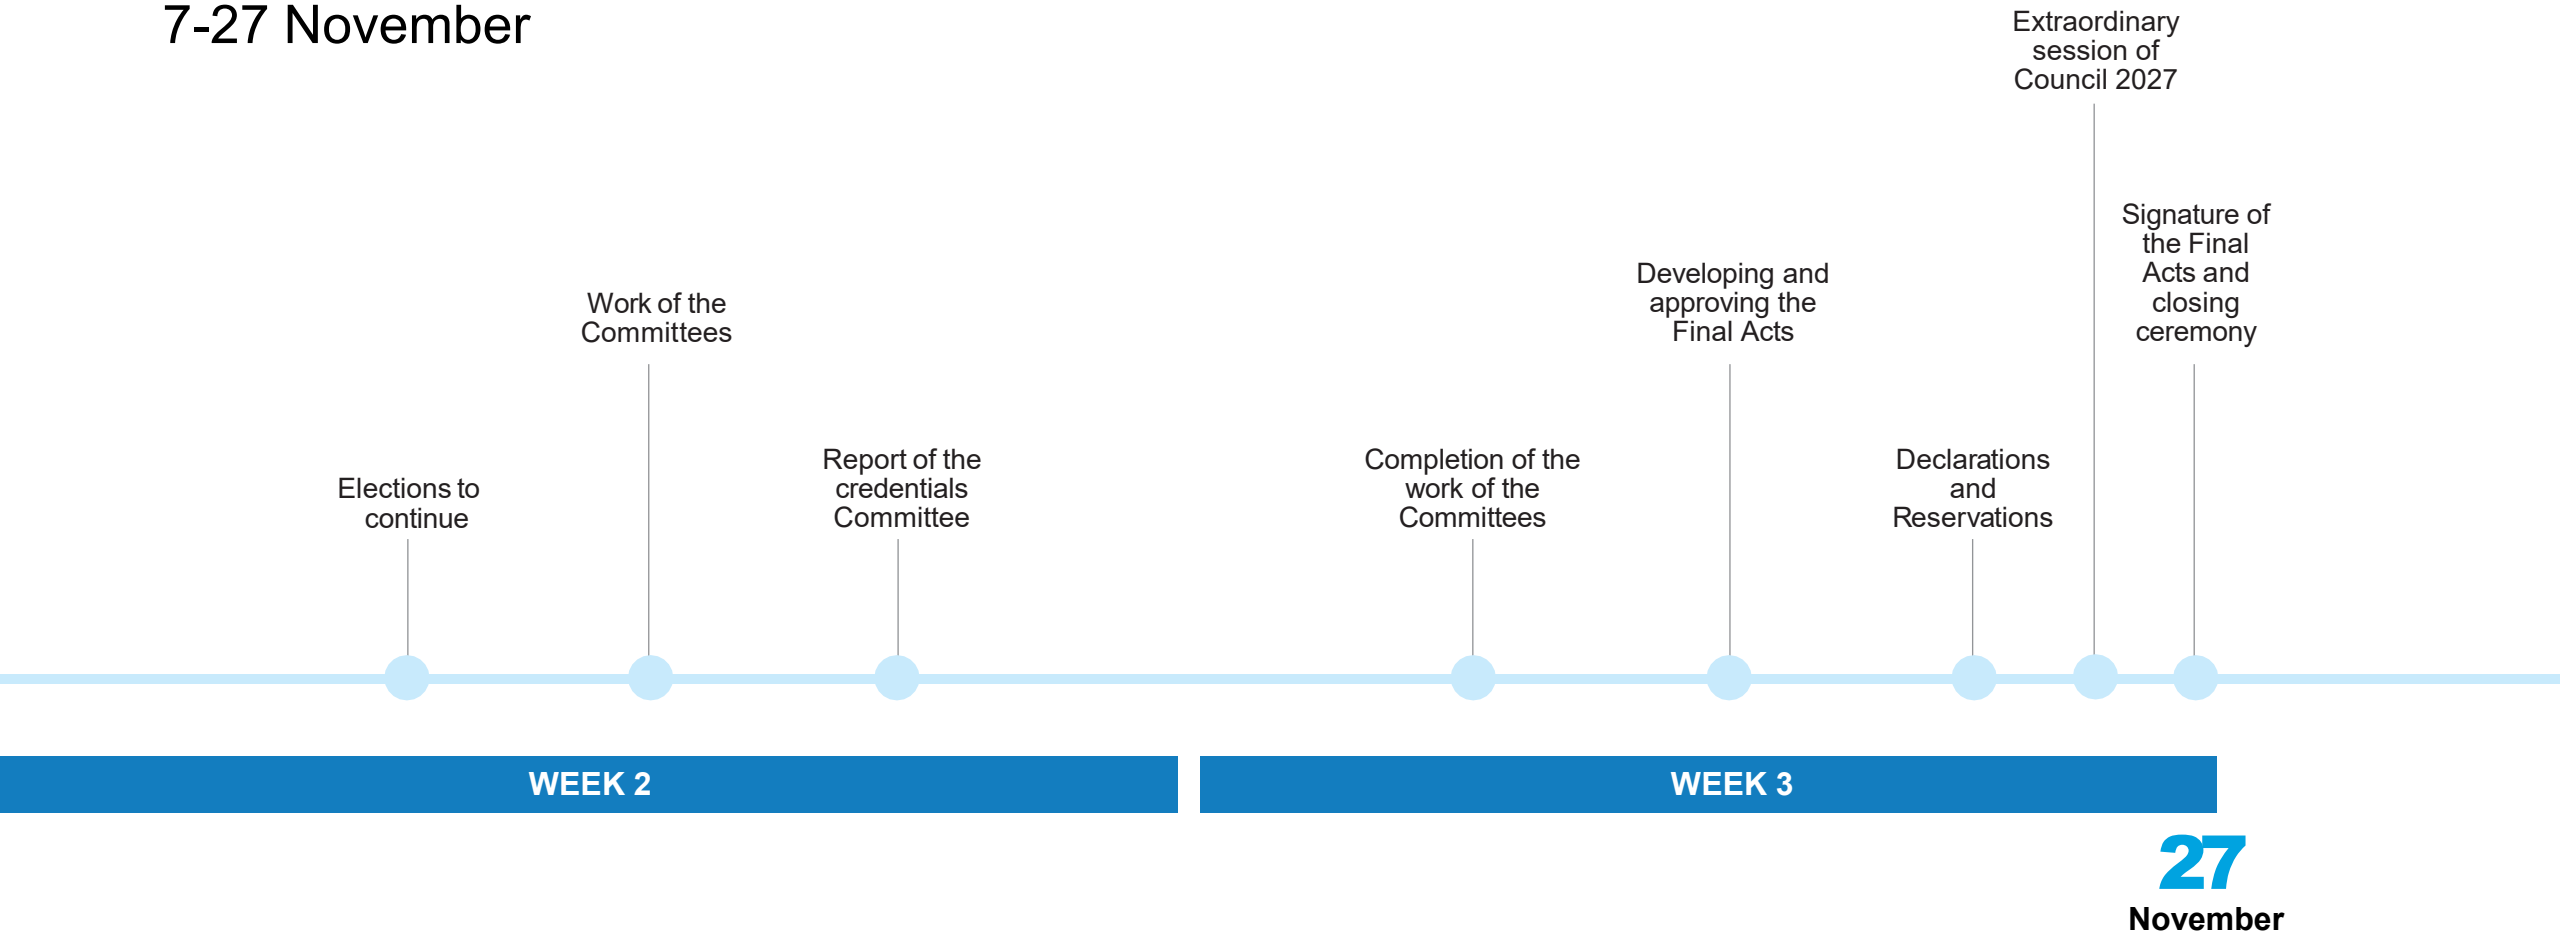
7-27 November

Extraordinary session of Council 2027

Signature of the Final Acts and closing ceremony

Work of the Committees

Developing and approving the Final Acts

Elections to continue

Report of the credentials Committee

Completion of the work of the Committees

Declarations and Reservations

WEEK 2

WEEK 3

27
November